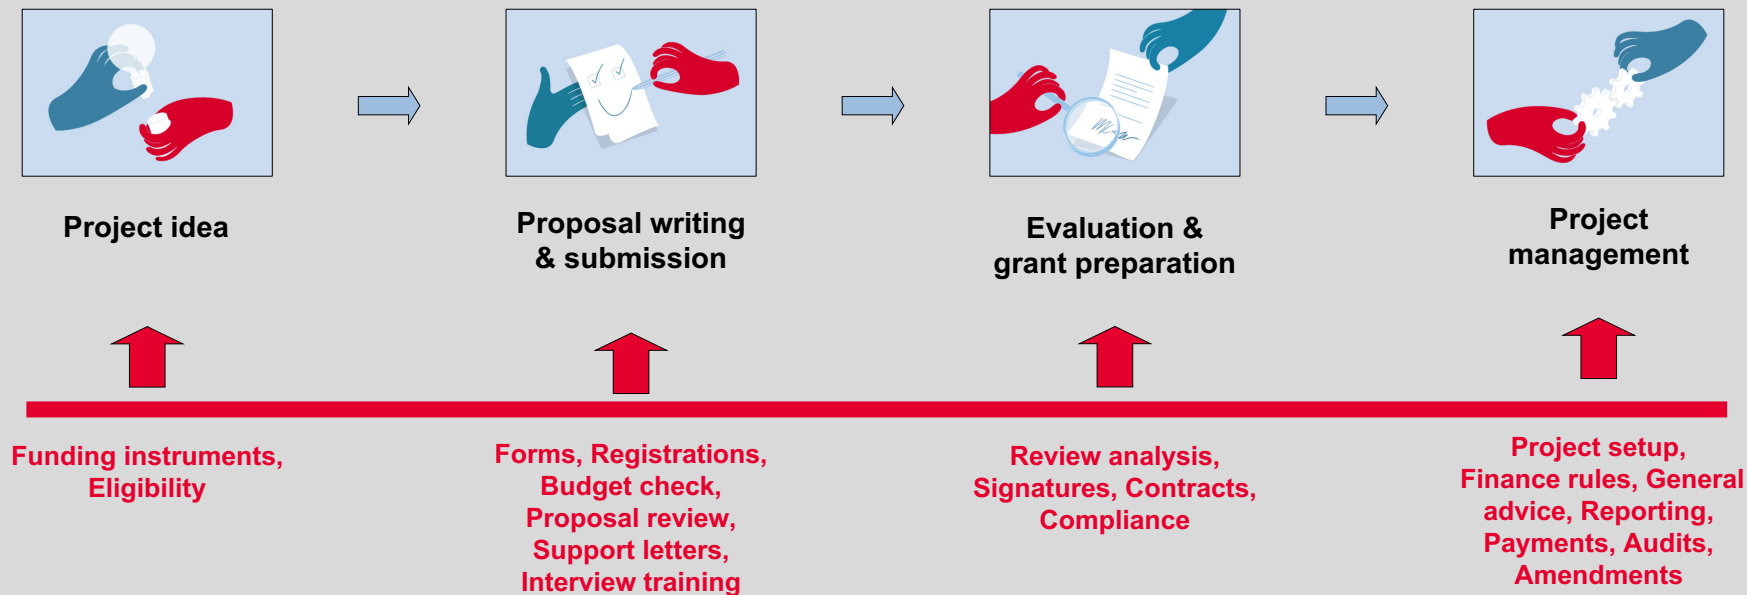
Project idea

Proposal writing & submission

Evaluation & grant preparation

Project management

Funding instruments, Eligibility

Forms, Registrations, Budget check, Proposal review, Support letters, Interview training

Review analysis, Signatures, Contracts, Compliance

Project setup, Finance rules, General advice, Reporting, Payments, Audits, Amendments